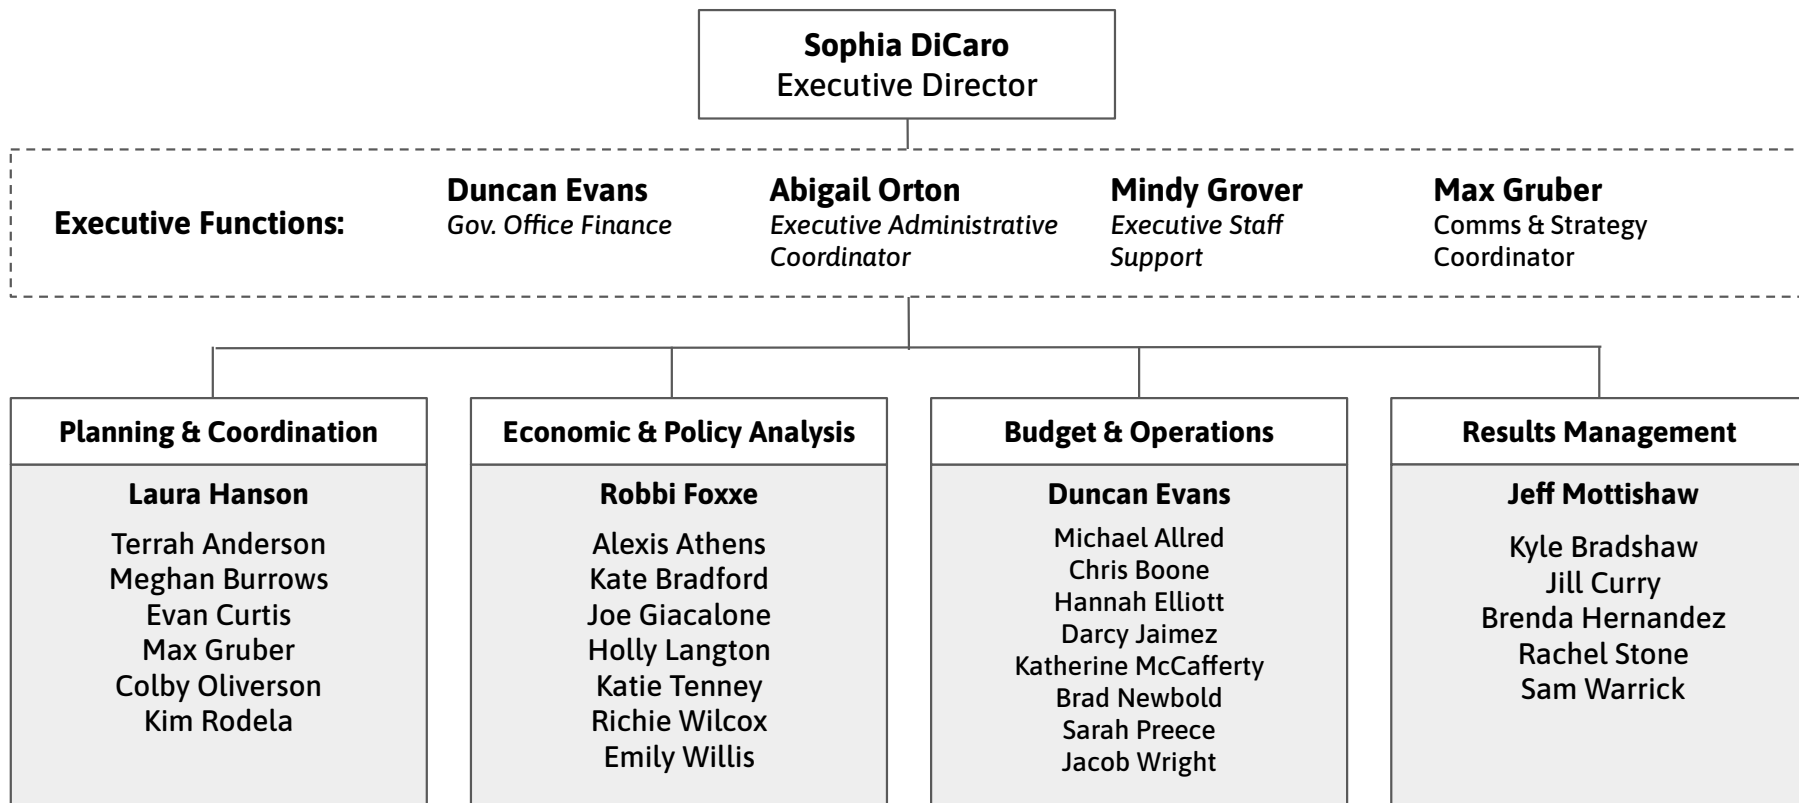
**Sophia DiCaro**
Executive Director

**Executive Functions:**

**Duncan Evans**
*Gov. Office Finance*

**Abigail Orton**
*Executive Administrative Coordinator*

**Mindy Grover**
*Executive Staff Support*

**Max Gruber**
Comms & Strategy Coordinator

**Planning & Coordination**

**Laura Hanson**

Terrah Anderson
Meghan Burrows
Evan Curtis
Max Gruber
Colby Oliverson
Kim Rodela

**Economic & Policy Analysis**

**Robbi Foxxe**

Alexis Athens
Kate Bradford
Joe Giacalone
Holly Langton
Katie Tenney
Richie Wilcox
Emily Willis

**Budget & Operations**

**Duncan Evans**

Michael Allred
Chris Boone
Hannah Elliott
Darcy Jaimez
Katherine McCafferty
Brad Newbold
Sarah Preece
Jacob Wright

**Results Management**

**Jeff Mottishaw**

Kyle Bradshaw
Jill Curry
Brenda Hernandez
Rachel Stone
Sam Warrick